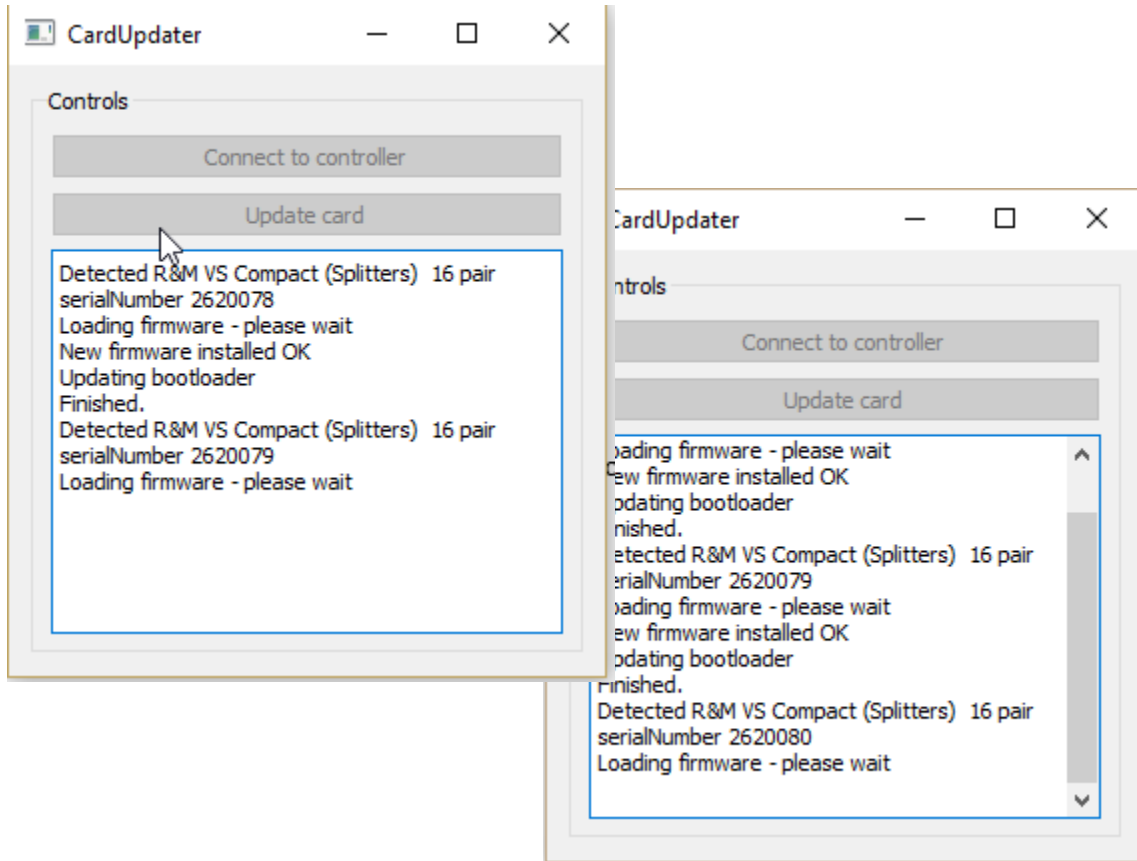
CardUpdater

Controls

Connect to controller

Update card

Detected R&M VS Compact (Splitters) 16 pair
serialNumber 2620078
Loading firmware - please wait
New firmware installed OK
Updating bootloader
Finished.
Detected R&M VS Compact (Splitters) 16 pair
serialNumber 2620079
Loading firmware - please wait

CardUpdater

ntrols

Connect to controller

Update card

oading firmware - please wait
ew firmware installed OK
pdating bootloader
nished.
etected R&M VS Compact (Splitters) 16 pair
erialNumber 2620079
oading firmware - please wait
ew firmware installed OK
pdating bootloader
Finished.
Detected R&M VS Compact (Splitters) 16 pair
serialNumber 2620080
Loading firmware - please wait